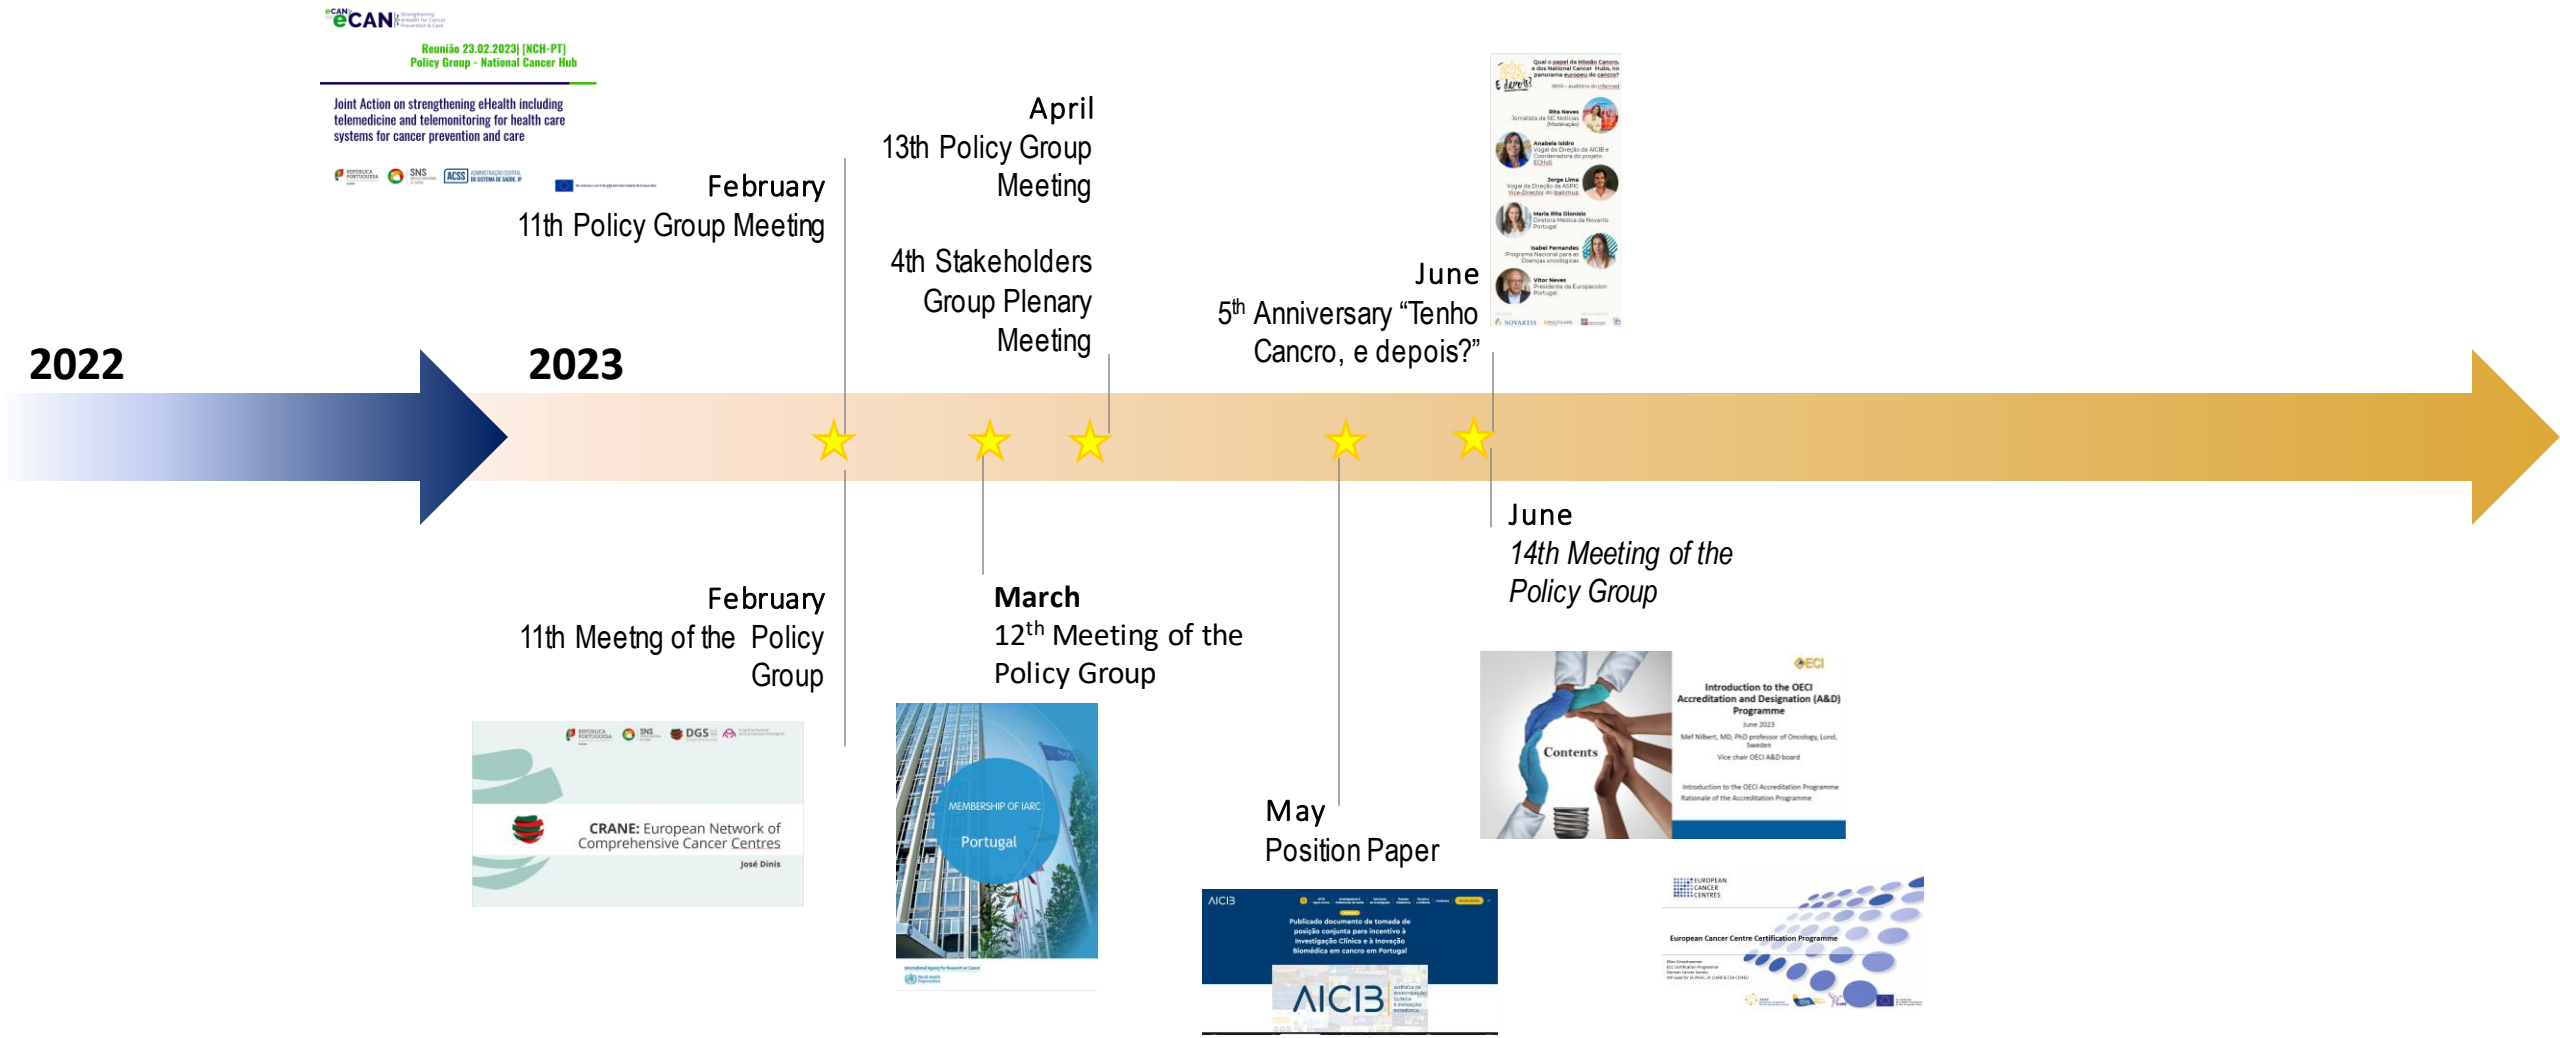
eCAN

Reunião 23.02.2023| [NCH-PT]
Policy Group - National Cancer Hub

Joint Action on strengthening eHealth including telemedicine and telemonitoring for health care systems for cancer prevention and care

SNS ACSS

February
11th Policy Group Meeting

April
13th Policy Group Meeting

4th Stakeholders Group Plenary Meeting

Qual o papel da Missão Cancro, e dos National Cancer Hubs, no panorama europeu do cancro?

Rita Neves
Anabela Isidro
Jorge Lima
Maria Rita Dionísio
Isabel Fernandes
Vítor Neves

NOVARTIS

June
5$^{th}$ Anniversary "Tenho Cancro, e depois?"

2022

2023

February
11th Meetng of the Policy Group

March
12$^{th}$ Meeting of the Policy Group

June
14th Meeting of the Policy Group

SNS DGS

CRANE: European Network of Comprehensive Cancer Centres
José Dinis

MEMBERSHIP OF IARC
Portugal

May
Position Paper

AICIB
Publicado documento de tomada de posição conjunta para incentivo à Investigação Clínica e à Inovação Biomédica em cancro em Portugal
AICIB

OECI
Introduction to the OECI Accreditation and Designation (A&D) Programme
June 2023
Mef Nilbert, MD, PhD professor of Oncology, Lund, Sweden
Vice chair OECI A&D board
Introduction to the OECI Accreditation Programme
Rationale of the Accreditation Programme

Contents

EUROPEAN CANCER CENTRES
European Cancer Centre Certification Programme